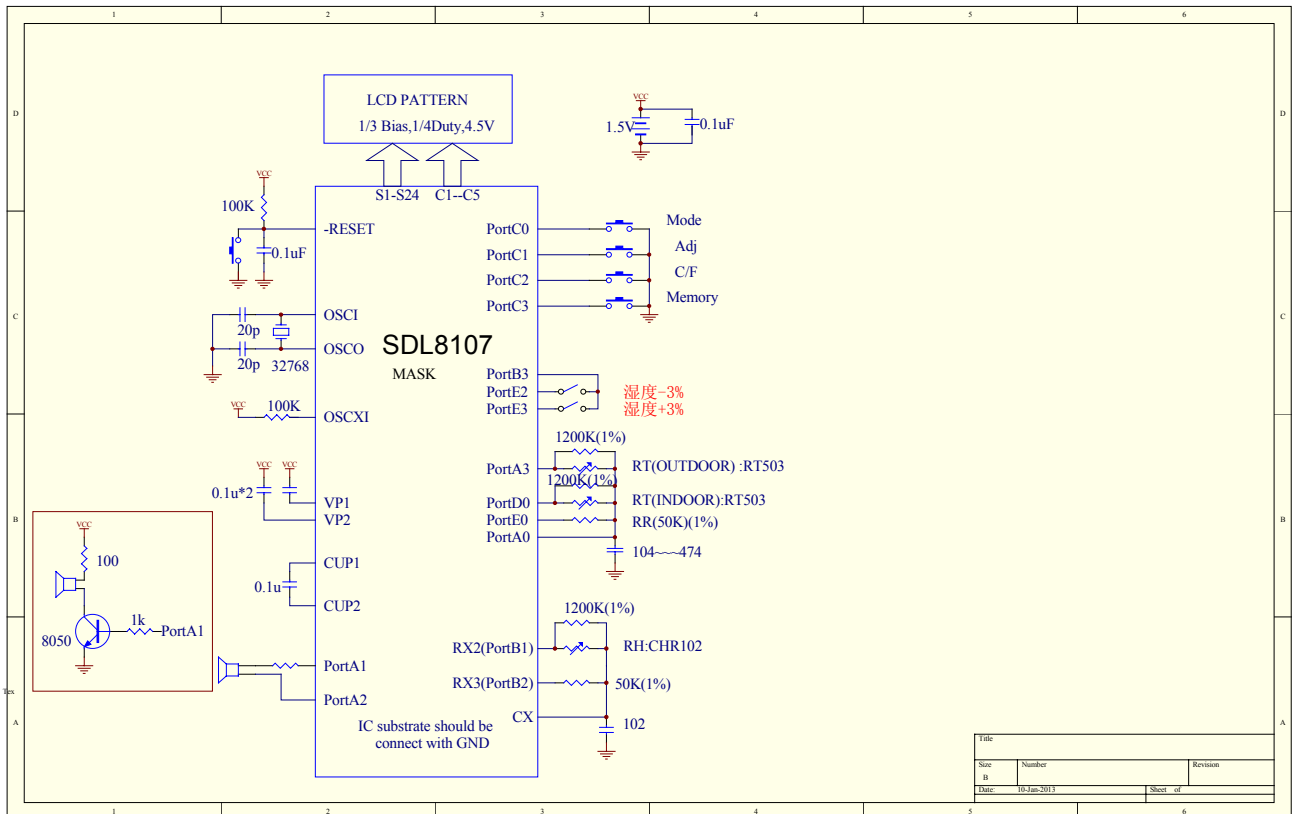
1 2 3 4 5 6

D

LCD PATTERN
1/3 Bias,1/4Duty,4.5V

VCC
1.5V
0.1uF

S1-S24 C1--C5

VCC
100K
-RESET
0.1uF

PortC0
PortC1
PortC2
PortC3

Mode
Adj
C/F
Memory

C

20p
OSCI
20p
32768
OSCO

SDL8107
MASK

VCC
100K
OSCXI

PortB3
PortE2
PortE3
湿度-3%
湿度+3%

1200K(1%)
PortA3
RT(OUTDOOR) :RT503
1200K(1%)
PortD0
RT(INDOOR):RT503
PortE0
RR(50K)(1%)
PortA0
104~~~474

B

VCC VCC
0.1u*2
VP1
VP2

VCC
100
8050
1k
PortA1

CUP1
0.1u
CUP2

PortA1
PortA2

1200K(1%)
RX2(PortB1)
RH:CHR102
RX3(PortB2)
50K(1%)
CX
102

IC substrate should be connect with GND

A

Title
Size B
Number
Revision
Date: 10-Jan-2013
Sheet of

1 2 3 4 5 6